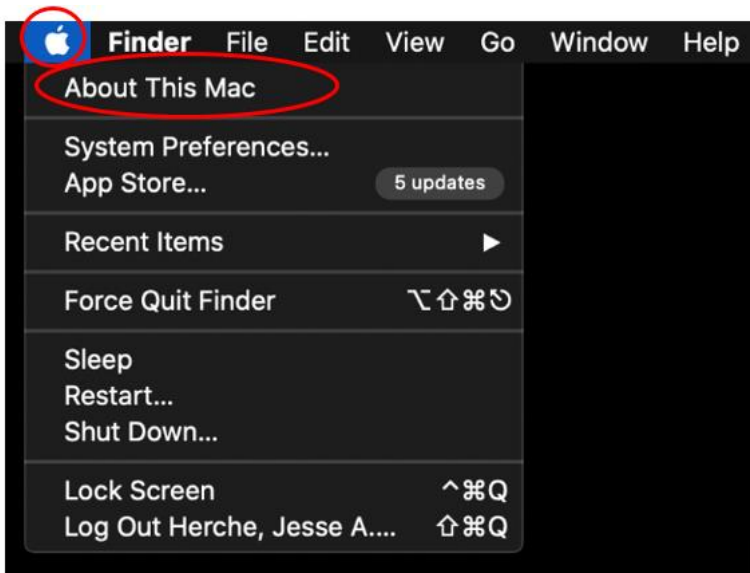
Finder File Edit View Go Window Help

About This Mac

System Preferences...
App Store... 5 updates

Recent Items ▶

Force Quit Finder ⌥⇧⌘⎋

Sleep
Restart...
Shut Down...

Lock Screen ^⌘Q
Log Out Herche, Jesse A.... ⇧⌘Q